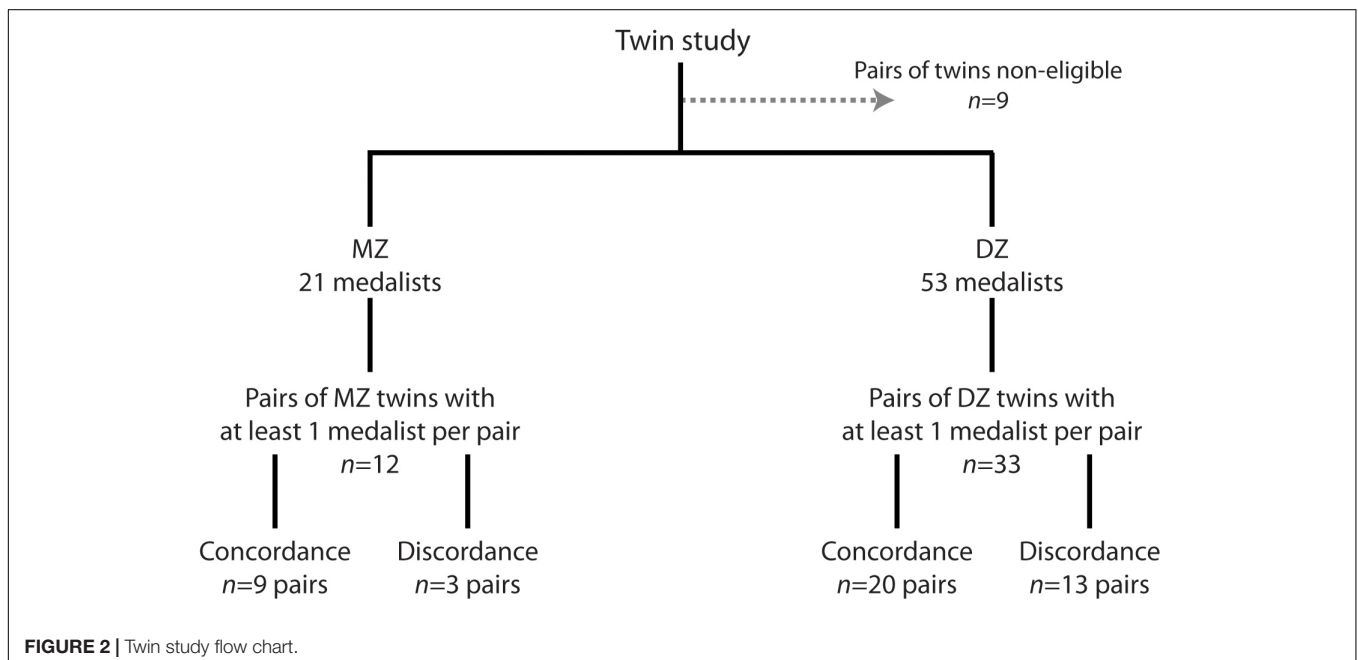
Twin study

Pairs of twins non-eligible
$n$=9

MZ
21 medalists

DZ
53 medalists

Pairs of MZ twins with at least 1 medalist per pair
$n$=12

Pairs of DZ twins with at least 1 medalist per pair
$n$=33

Concordance
$n$=9 pairs

Discordance
$n$=3 pairs

Concordance
$n$=20 pairs

Discordance
$n$=13 pairs

**FIGURE 2 |** Twin study flow chart.